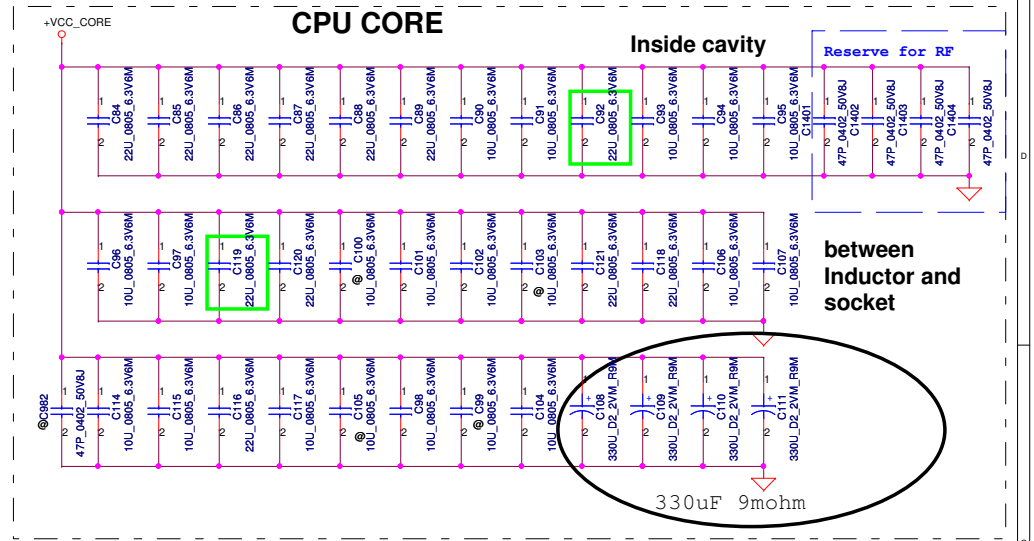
+VCC_CORE

CPU CORE

Inside cavity

Reserve for RF

C84 22U_0805_6.3V6M
C85 22U_0805_6.3V6M
C86 22U_0805_6.3V6M
C87 22U_0805_6.3V6M
C88 22U_0805_6.3V6M
C89 22U_0805_6.3V6M
C90 10U_0805_6.3V6M
C91 10U_0805_6.3V6M
C92 22U_0805_6.3V6M
C93 10U_0805_6.3V6M
C94 10U_0805_6.3V6M
C95 10U_0805_6.3V6M
C1401 47P_0402_50V8J
C1402 47P_0402_50V8J
C1403 47P_0402_50V8J
C1404 47P_0402_50V8J

D

C96 10U_0805_6.3V6M
C97 10U_0805_6.3V6M
C119 22U_0805_6.3V6M
C120 22U_0805_6.3V6M
@ C100 10U_0805_6.3V6M
C101 10U_0805_6.3V6M
C102 10U_0805_6.3V6M
@ C103 10U_0805_6.3V6M
C121 22U_0805_6.3V6M
C118 22U_0805_6.3V6M
C106 10U_0805_6.3V6M
C107 10U_0805_6.3V6M

between Inductor and socket

@C982 47P_0402_50V8J
C114 10U_0805_6.3V6M
C115 10U_0805_6.3V6M
C116 22U_0805_6.3V6M
C117 10U_0805_6.3V6M
@ C105 10U_0805_6.3V6M
C98 10U_0805_6.3V6M
@ C99 10U_0805_6.3V6M
C104 10U_0805_6.3V6M
C108 330U_D2_2VM_R9M
C109 330U_D2_2VM_R9M
C110 330U_D2_2VM_R9M
C111 330U_D2_2VM_R9M

330uF 9mohm